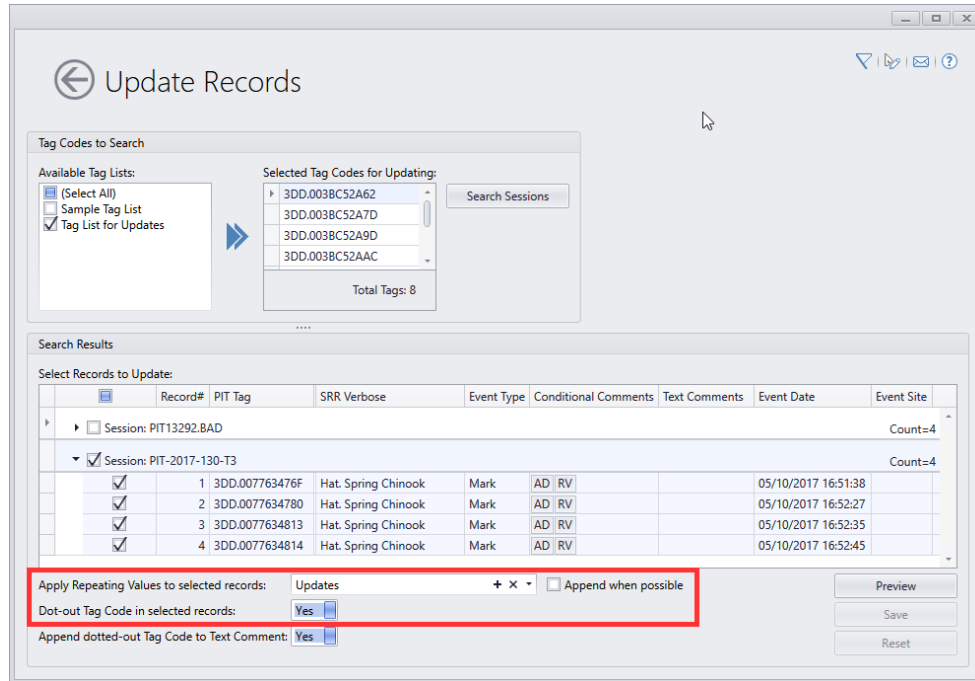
Update Records

Tag Codes to Search

Available Tag Lists:
(Select All)
Sample Tag List
Tag List for Updates

Selected Tag Codes for Updating:
3DD.003BC52A62
3DD.003BC52A7D
3DD.003BC52A9D
3DD.003BC52AAC

Total Tags: 8

Search Sessions

Search Results

Select Records to Update:

| | Record# | PIT Tag | SRR Verbose | Event Type | Conditional Comments | Text Comments | Event Date | Event Site |
|---|---|---|---|---|---|---|---|---|
| Session: PIT13292.BAD | | | | | | | | Count=4 |
| Session: PIT-2017-130-T3 | | | | | | | | Count=4 |
| | 1 | 3DD.007763476F | Hat. Spring Chinook | Mark | AD RV | | 05/10/2017 16:51:38 | |
| | 2 | 3DD.0077634780 | Hat. Spring Chinook | Mark | AD RV | | 05/10/2017 16:52:27 | |
| | 3 | 3DD.0077634813 | Hat. Spring Chinook | Mark | AD RV | | 05/10/2017 16:52:35 | |
| | 4 | 3DD.0077634814 | Hat. Spring Chinook | Mark | AD RV | | 05/10/2017 16:52:45 | |

Apply Repeating Values to selected records: Updates
Append when possible
Dot-out Tag Code in selected records: Yes
Append dotted-out Tag Code to Text Comment: Yes

Preview
Save
Reset